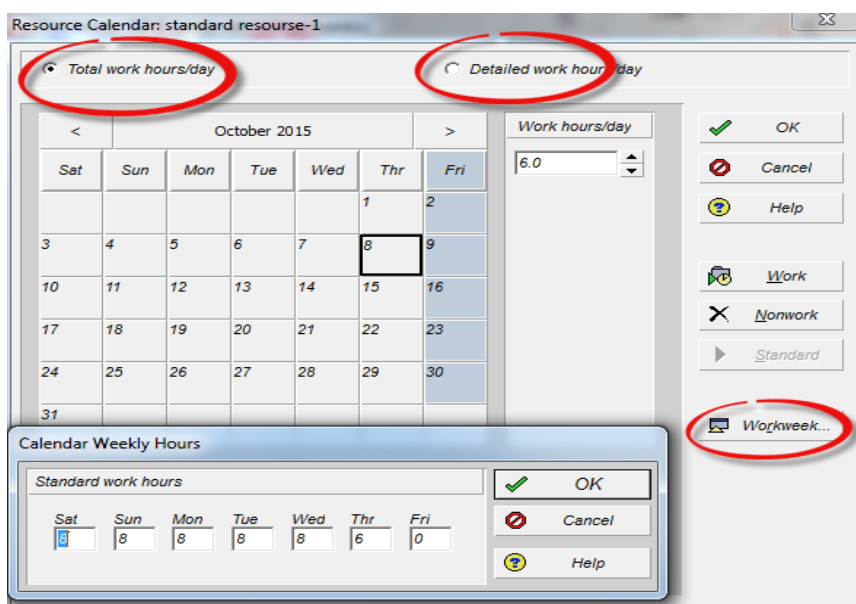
Resource Calendar: standard resourse-1

Total work hours/day

Detailed work hours/day

<

October 2015

>

| Sat | Sun | Mon | Tue | Wed | Thr | Fri |
|---|---|---|---|---|---|---|
| | | | | | 1 | 2 |
| 3 | 4 | 5 | 6 | 7 | 8 | 9 |
| 10 | 11 | 12 | 13 | 14 | 15 | 16 |
| 17 | 18 | 19 | 20 | 21 | 22 | 23 |
| 24 | 25 | 26 | 27 | 28 | 29 | 30 |
| 31 | | | | | | |

Work hours/day

6.0

OK

Cancel

Help

Work

Nonwork

Standard

Workweek...

Calendar Weekly Hours

Standard work hours

| Sat | Sun | Mon | Tue | Wed | Thr | Fri |
|---|---|---|---|---|---|---|
| 8 | 8 | 8 | 8 | 8 | 6 | 0 |

OK

Cancel

Help